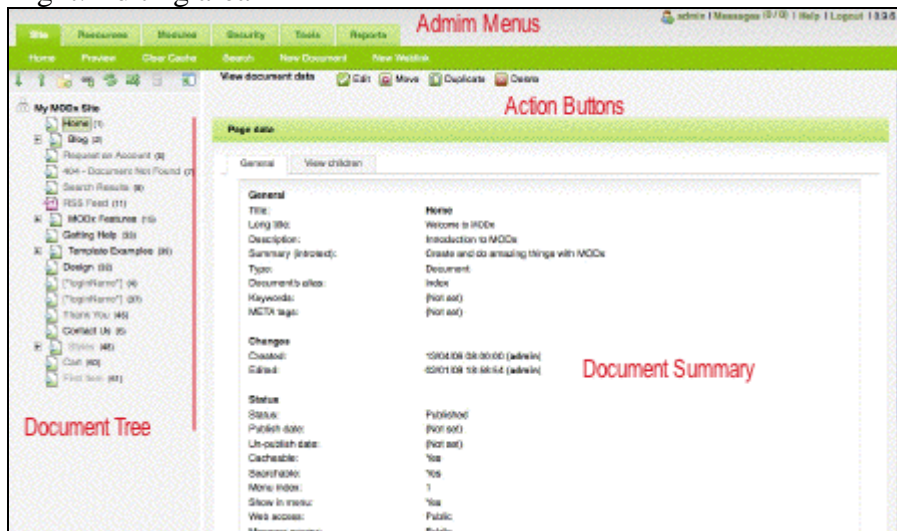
Admim Menus

admin | Messages (0 / 0) | Help | Logout | 0.9.6

Site Resources Modules Security Tools Reports

Home Preview Clear Cache Search New Document New Weblink

View document data Edit Move Duplicate Delete

Action Buttons

My MODx Site
Home (1)
Blog (2)
Request an Account (5)
404 - Document Not Found (7)
Search Results (8)
RSS Feed (11)
MODx Features (15)
Getting Help (33)
Template Examples (35)
Design (32)
["loginName"] (4)
["loginName"] (37)
Thank You (45)
Contact Us (5)
Styles (46)
Cart (40)
First Item (41)

Document Tree

Page data

General View children

General
Title: Home
Long title: Welcome to MODx
Description: Introduction to MODx
Summary (introtext): Create and do amazing things with MODx
Type: Document
Document's alias: index
Keywords: (Not set)
META tags: (Not set)

Changes
Created: 15/04/08 08:00:00 (admin)
Edited: 02/01/09 18:56:54 (admin)

Document Summary

Status
Status: Published
Publish date: (Not set)
Un-publish date: (Not set)
Cacheable: Yes
Searchable: Yes
Menu index: 1
Show in menu: Yes
Web access: Public
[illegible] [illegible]